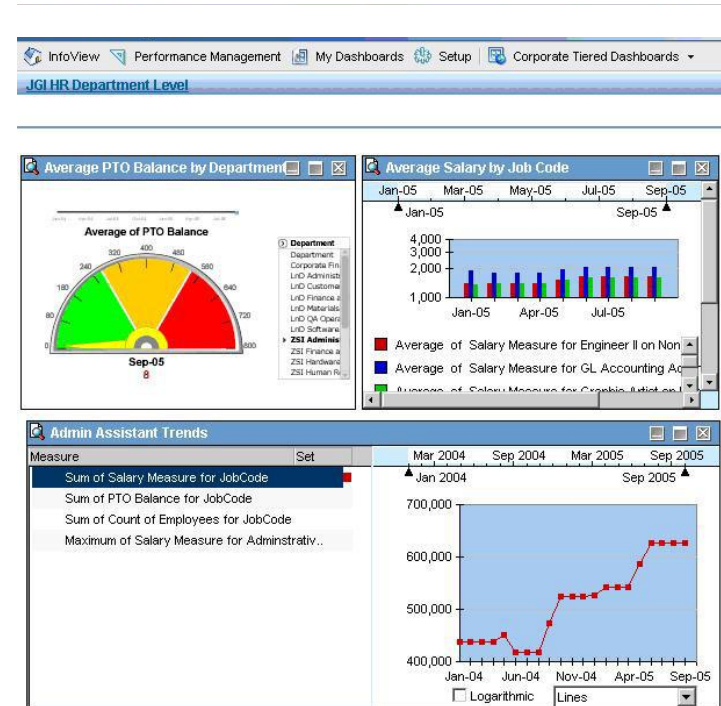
InfoView | Performance Management | My Dashboards | Setup | Corporate Tiered Dashboards

JGI HR Department Level

Average PTO Balance by Department

Average of PTO Balance

0 80 160 240 320 400 480 560 640 720 800

Sep-05
8

Department
Department
Corporate Fin
LnO Administ
LnO Custome
LnO Finance a
LnO Materials
LnO QA Opera
LnO Software
ZSI Adminis
ZSI Finance a
ZSI Hardware
ZSI Human R

Average Salary by Job Code

Jan-05 Mar-05 May-05 Jul-05 Sep-05
Jan-05 Sep-05

4,000
3,000
2,000
1,000

Jan-05 Apr-05 Jul-05

Average of Salary Measure for Engineer II on Non
Average of Salary Measure for GL Accounting Ac
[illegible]

Admin Assistant Trends

| Measure | Set |
|---|---|
| Sum of Salary Measure for JobCode | |
| Sum of PTO Balance for JobCode | |
| Sum of Count of Employees for JobCode | |
| Maximum of Salary Measure for Adminstrativ.. | |

Mar 2004 Sep 2004 Mar 2005 Sep 2005
Jan 2004 Sep 2005

700,000
600,000
500,000
400,000

Jan-04 Jun-04 Nov-04 Apr-05 Sep-05

Logarithmic
Lines